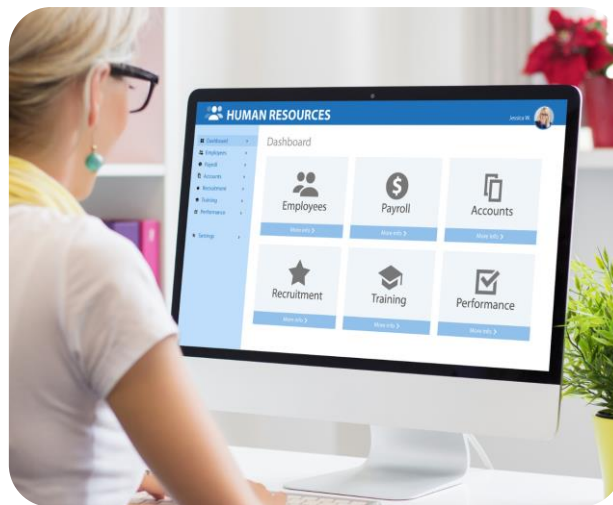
HUMAN RESOURCES

Jessica W.

Dashboard
Employees
Payroll
Accounts
Recruitment
Training
Performance

Settings

Dashboard

Employees
More info

Payroll
More info

Accounts
More info

Recruitment
More info

Training
More info

Performance
More info